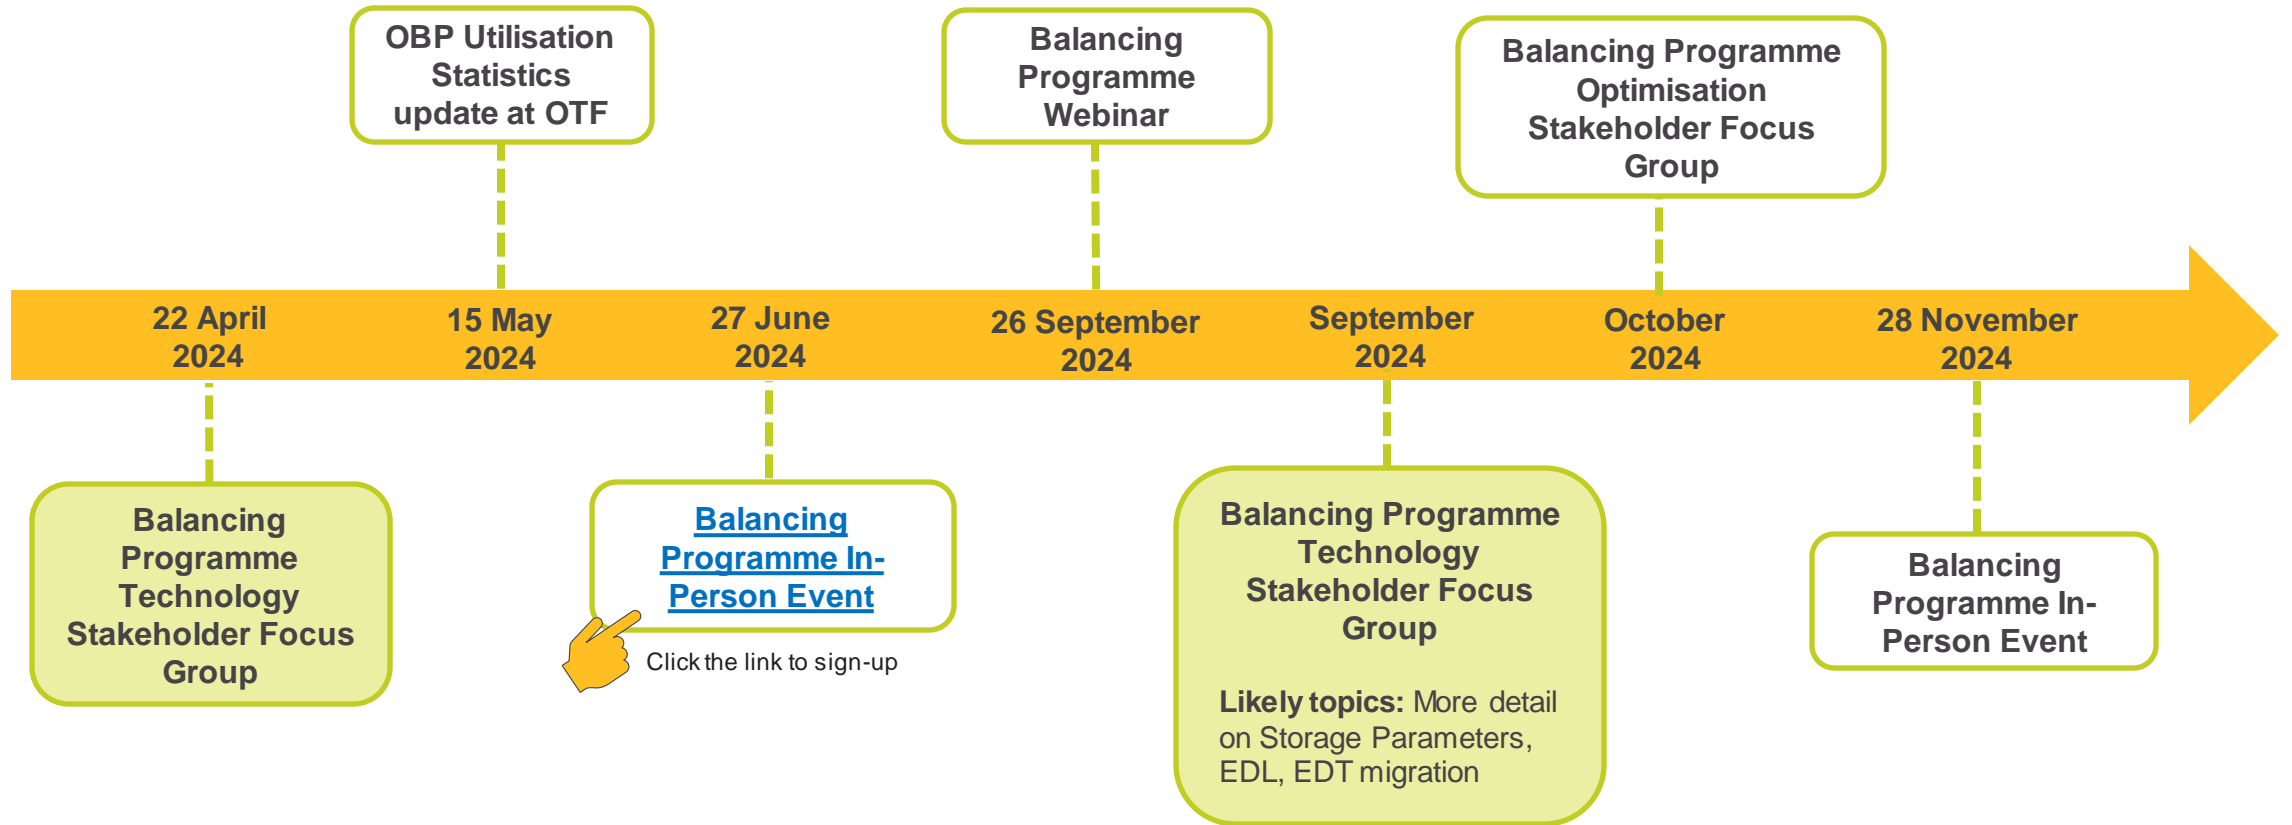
OBP Utilisation Statistics update at OTF

Balancing Programme Webinar

Balancing Programme Optimisation Stakeholder Focus Group

22 April 2024

15 May 2024

27 June 2024

26 September 2024

September 2024

October 2024

28 November 2024

Balancing Programme Technology Stakeholder Focus Group

Balancing Programme In-Person Event

Click the link to sign-up

Balancing Programme Technology Stakeholder Focus Group

Likely topics: More detail on Storage Parameters, EDL, EDT migration

Balancing Programme In-Person Event